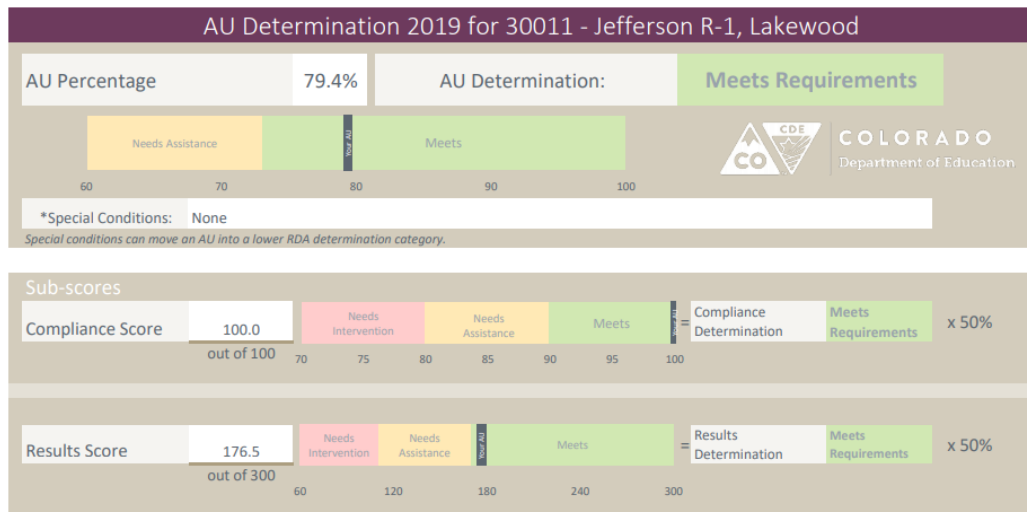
AU Determination 2019 for 30011 - Jefferson R-1, Lakewood

AU Percentage 79.4%

AU Determination: Meets Requirements

Needs Assistance Your AU Meets

60 70 80 90 100

CO CDE COLORADO Department of Education

*Special Conditions: None

Special conditions can move an AU into a lower RDA determination category.

Sub-scores

Compliance Score 100.0 out of 100

Needs Intervention Needs Assistance Meets Your AU

70 75 80 85 90 95 100

= Compliance Determination Meets Requirements x 50%

Results Score 176.5 out of 300

Needs Intervention Needs Assistance Your AU Meets

60 120 180 240 300

= Results Determination Meets Requirements x 50%